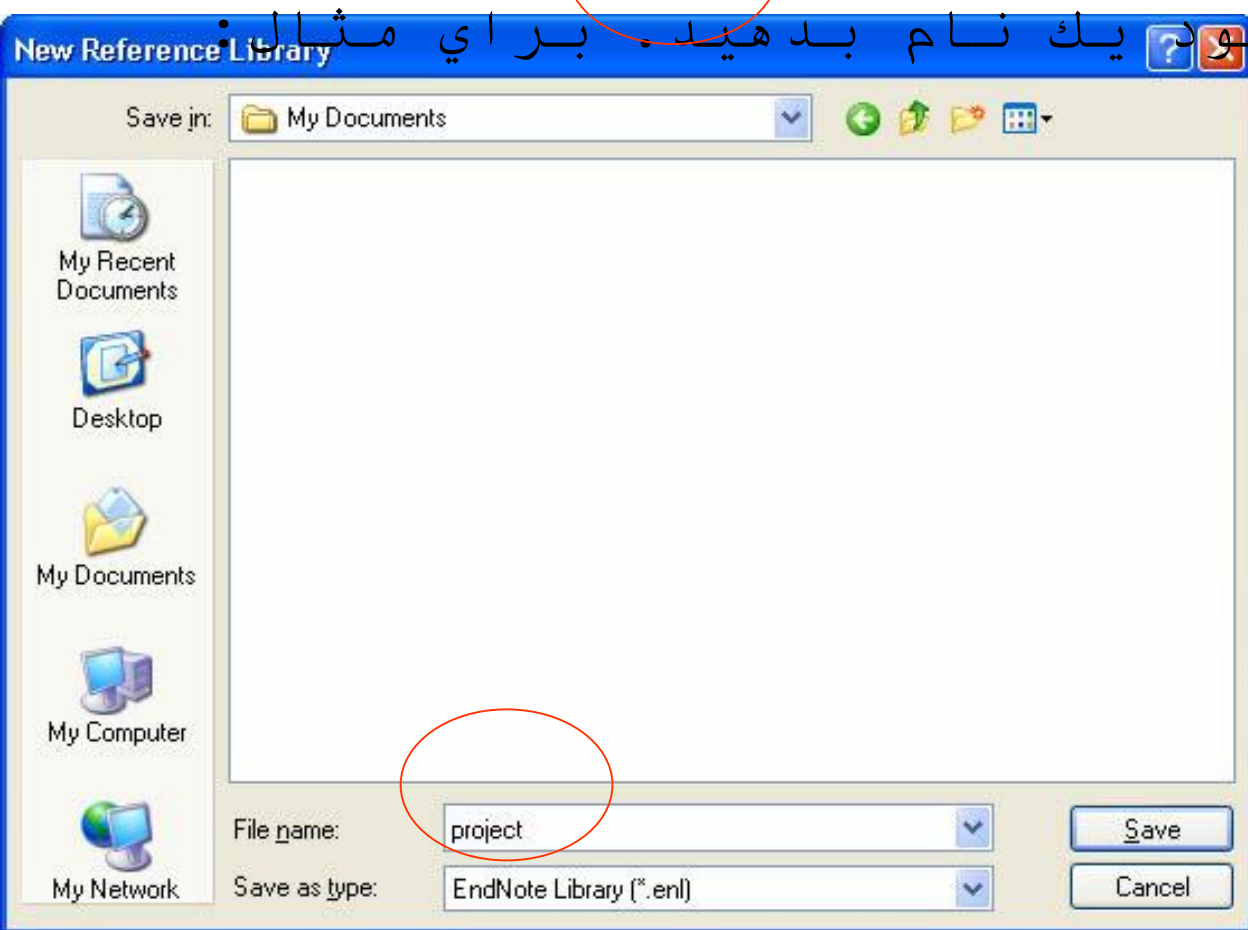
ـود يـك نـام بـدهيـد. بـراي مـثـال:

New Reference Library

Save in: My Documents

My Recent Documents

Desktop

My Documents

My Computer

My Network

File name: project

Save as type: EndNote Library (*.enl)

Save

Cancel